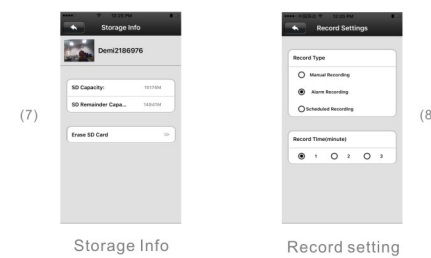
(7)

Storage Info

Demi2186976

SD Capacity: 15174M

SD Remainder Capa... 14845M

Erase SD Card

Storage Info

Record Settings

Record Type

Manual Recording

Alarm Recording

Scheduled Recording

Record Time(minute)

1 2 3

Record setting

(8